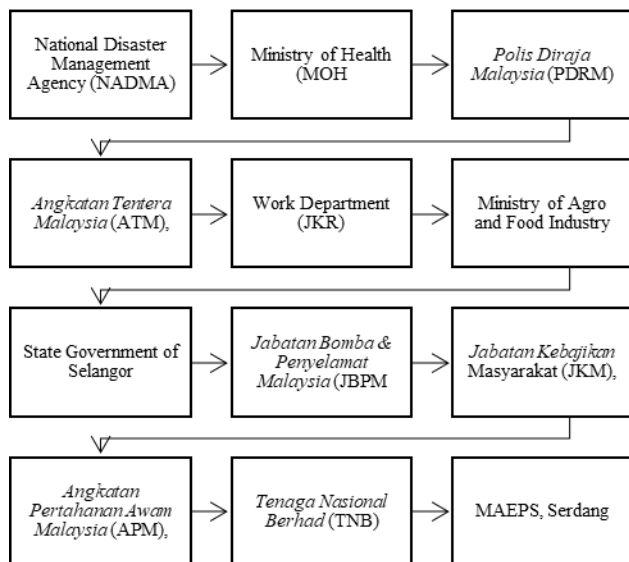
National Disaster Management Agency (NADMA)

Ministry of Health (MOH

Polis Diraja Malaysia (PDRM)

Angkatan Tentera Malaysia (ATM),

Work Department (JKR)

Ministry of Agro and Food Industry

State Government of Selangor

Jabatan Bomba & Penyelamat Malaysia (JBPM

Jabatan Kebajikan Masyarakat (JKM),

Angkatan Pertahanan Awam Malaysia (APM),

Tenaga Nasional Berhad (TNB)

MAEPS, Serdang